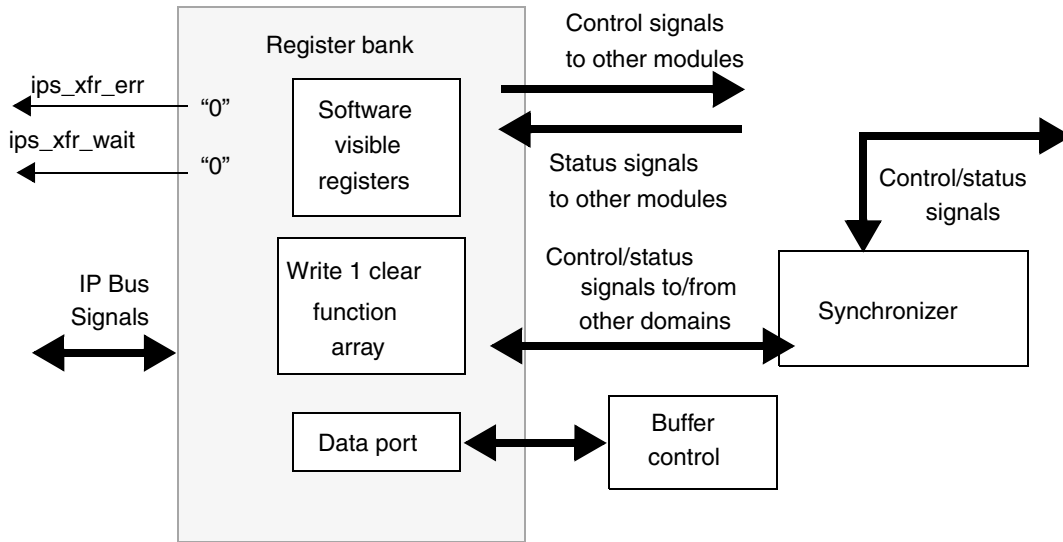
Register bank

Control signals to other modules

ips_xfr_err

"0"

Software visible registers

ips_xfr_wait

"0"

Status signals to other modules

Control/status signals

IP Bus Signals

Write 1 clear function array

Control/status signals to/from other domains

Synchronizer

Data port

Buffer control